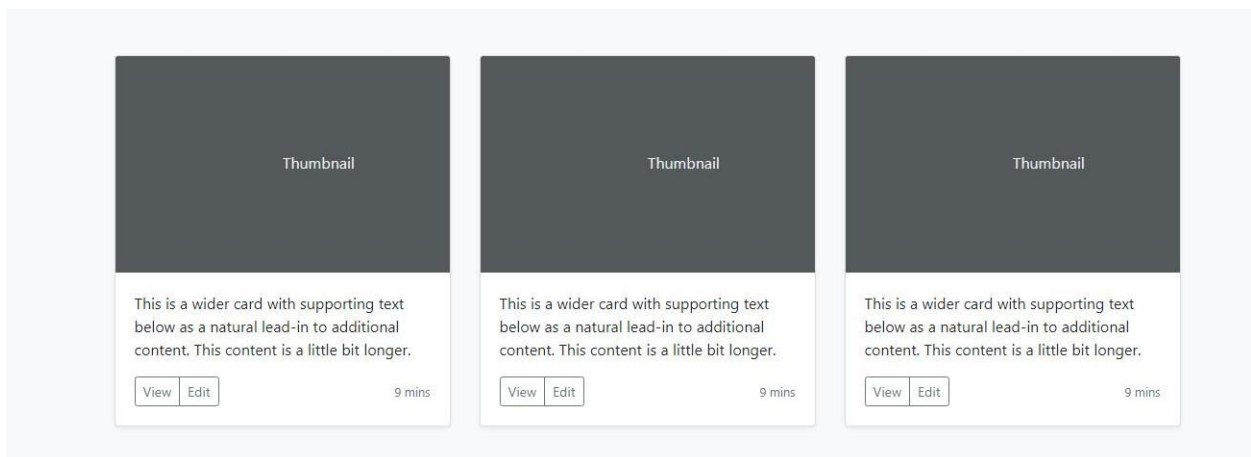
Thumbnail

This is a wider card with supporting text below as a natural lead-in to additional content. This content is a little bit longer.

View Edit

9 mins

Thumbnail

This is a wider card with supporting text below as a natural lead-in to additional content. This content is a little bit longer.

View Edit

9 mins

Thumbnail

This is a wider card with supporting text below as a natural lead-in to additional content. This content is a little bit longer.

View Edit

9 mins